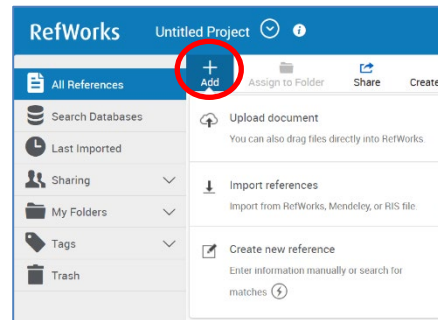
RefWorks Untitled Project

+ Add
Assign to Folder
Share
Create

All References
Search Databases
Last Imported
Sharing
My Folders
Tags
Trash

Upload document
You can also drag files directly into RefWorks.

Import references
Import from RefWorks, Mendeley, or RIS file.

Create new reference
Enter information manually or search for matches